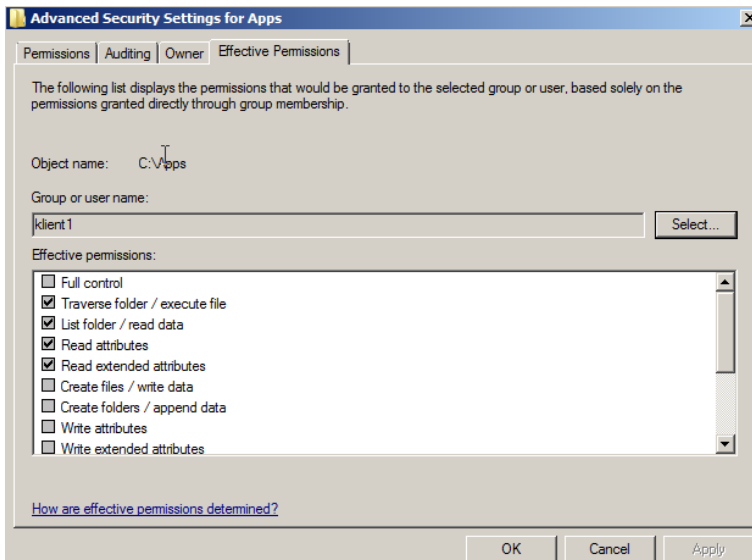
Advanced Security Settings for Apps

Permissions | Auditing | Owner | Effective Permissions

The following list displays the permissions that would be granted to the selected group or user, based solely on the permissions granted directly through group membership.

Object name: C:\Apps

Group or user name:

klient1

Select...

Effective permissions:

Full control
Traverse folder / execute file
List folder / read data
Read attributes
Read extended attributes
Create files / write data
Create folders / append data
Write attributes
Write extended attributes

How are effective permissions determined?

OK
Cancel
Apply